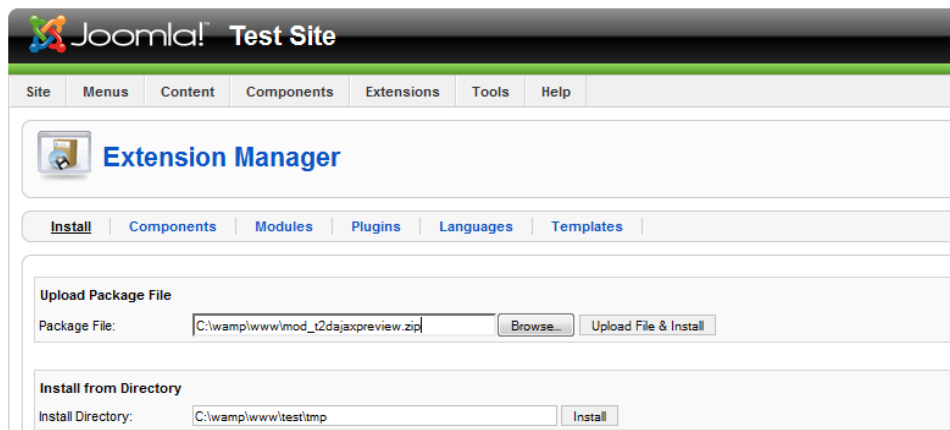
Joomla! Test Site

Site Menus Content Components Extensions Tools Help

Extension Manager

Install | Components | Modules | Plugins | Languages | Templates

Upload Package File

Package File: C:\wamp\www\mod_t2dajaxpreview.zip Browse... Upload File & Install

Install from Directory

Install Directory: C:\wamp\www\test\tmp Install